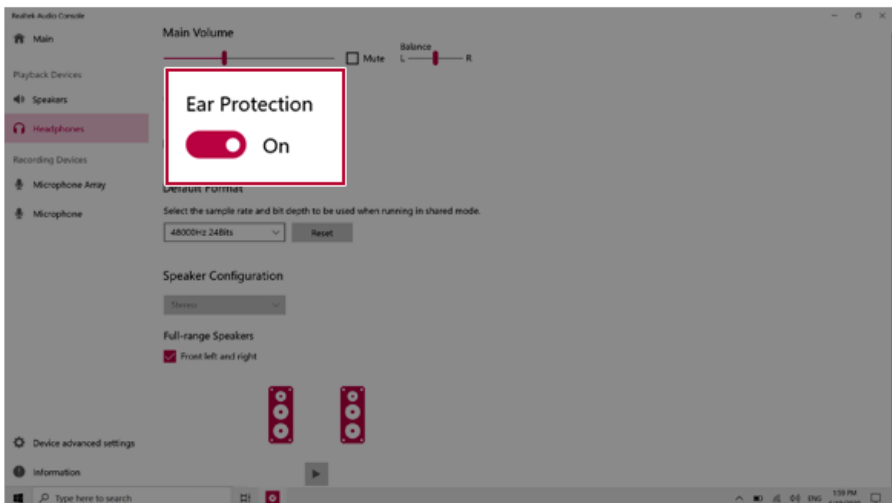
Realtek Audio Console

Main

Playback Devices

Speakers

Headphones

Recording Devices

Microphone Array

Microphone

Main Volume

Mute

Balance

L

R

Ear Protection

On

Default Format

Select the sample rate and bit depth to be used when running in shared mode.

48000Hz 24Bits

Reset

Speaker Configuration

Stereo

Full-range Speakers

Front left and right

Device advanced settings

Information

Type here to search

ENG

1:59 PM

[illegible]